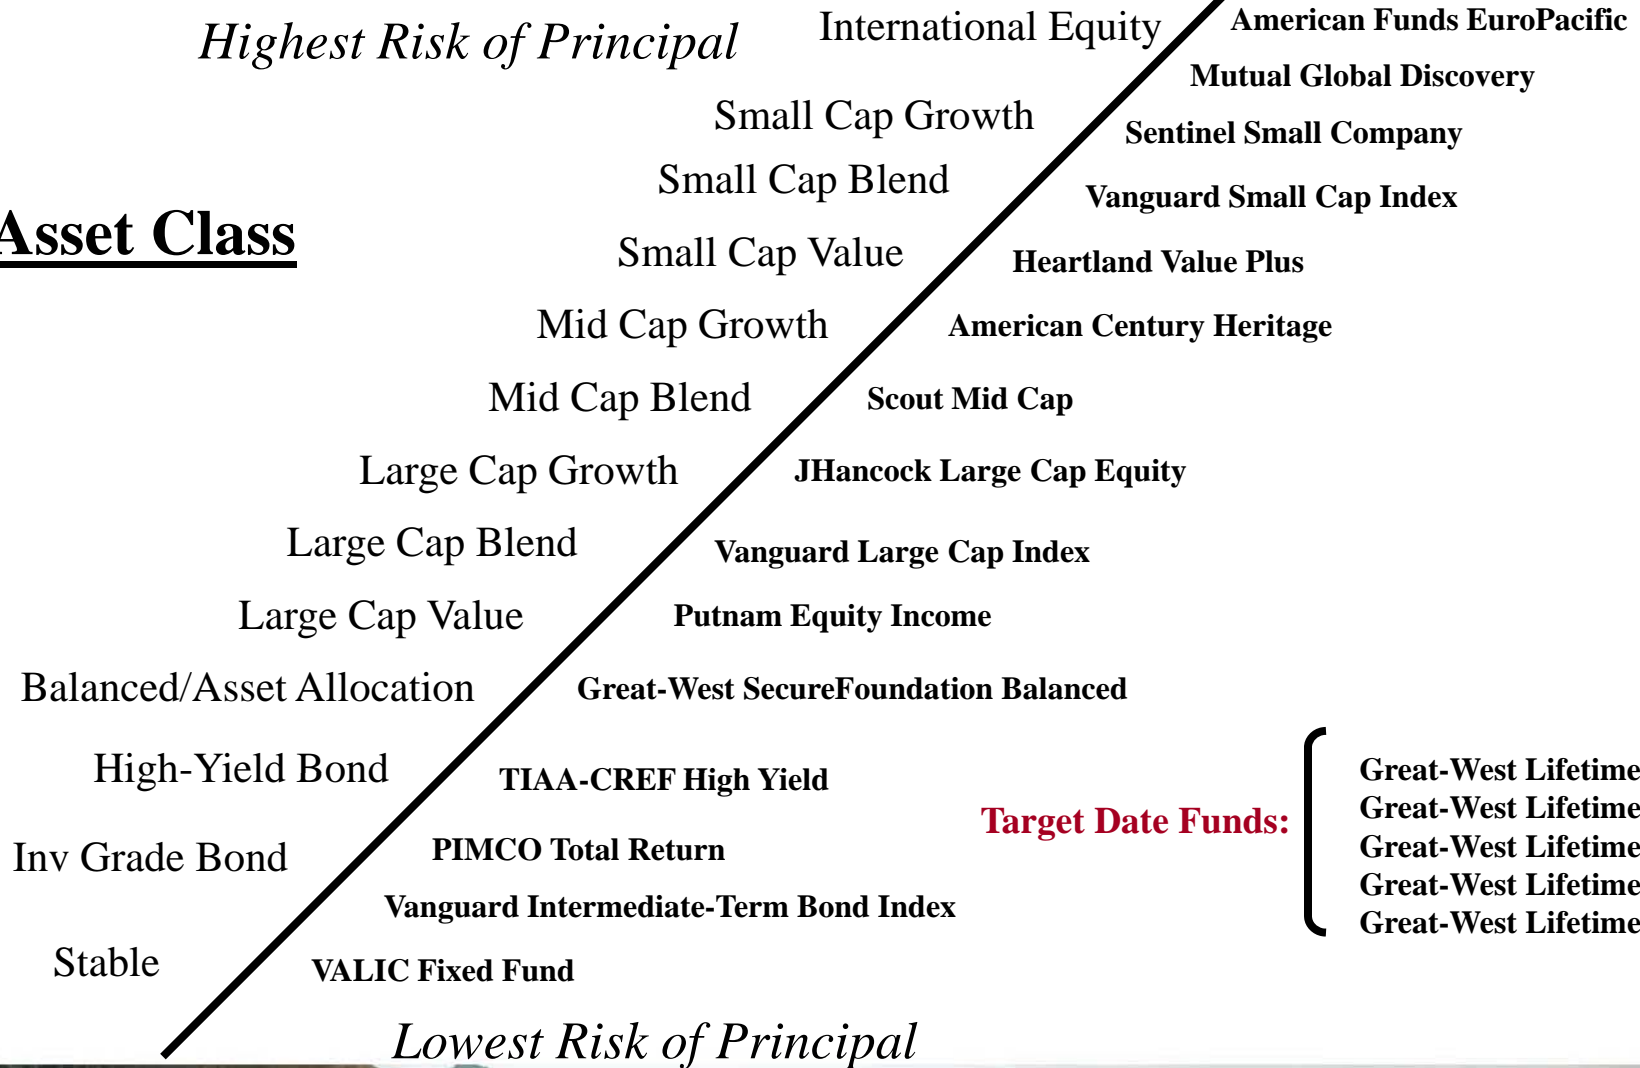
Highest Risk of Principal

Asset Class

International Equity
Small Cap Growth
Small Cap Blend
Small Cap Value
Mid Cap Growth
Mid Cap Blend
Large Cap Growth
Large Cap Blend
Large Cap Value
Balanced/Asset Allocation
High-Yield Bond
Inv Grade Bond
Stable

American Funds EuroPacific
Mutual Global Discovery
Sentinel Small Company
Vanguard Small Cap Index
Heartland Value Plus
American Century Heritage
Scout Mid Cap
JHancock Large Cap Equity
Vanguard Large Cap Index
Putnam Equity Income
Great-West SecureFoundation Balanced
TIAA-CREF High Yield
PIMCO Total Return
Vanguard Intermediate-Term Bond Index
VALIC Fixed Fund

Target Date Funds:
Great-West Lifetime
Great-West Lifetime
Great-West Lifetime
Great-West Lifetime
Great-West Lifetime

Lowest Risk of Principal